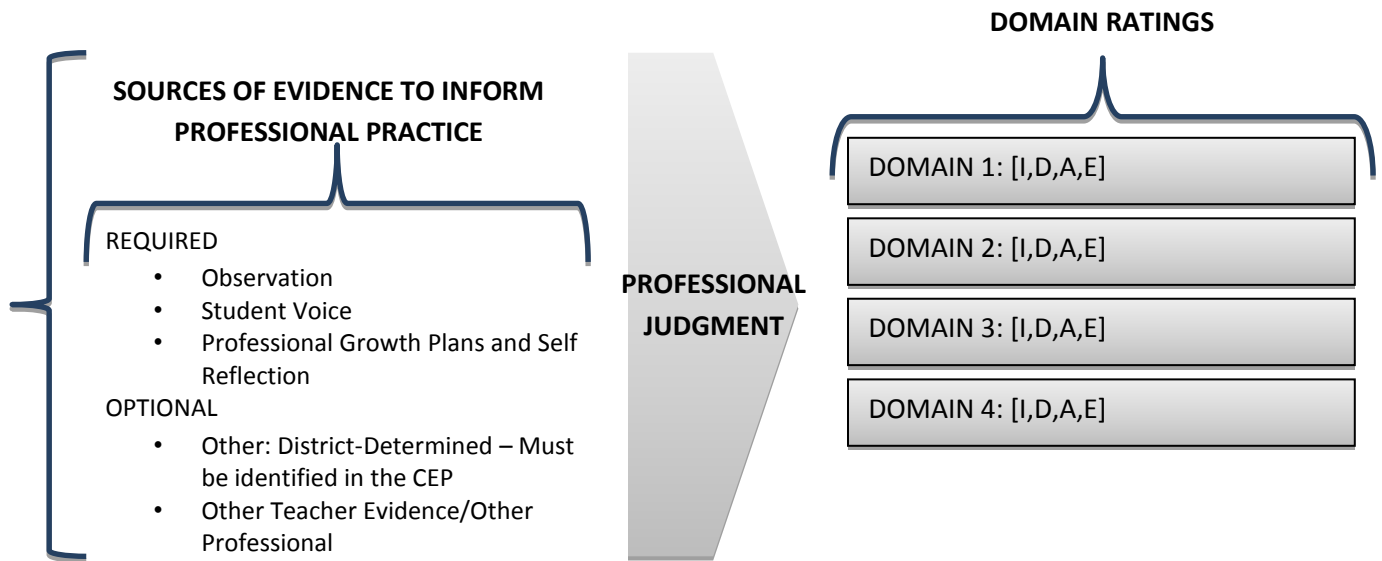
SOURCES OF EVIDENCE TO INFORM PROFESSIONAL PRACTICE

REQUIRED
- Observation
- Student Voice
- Professional Growth Plans and Self Reflection

OPTIONAL
- Other: District-Determined – Must be identified in the CEP
- Other Teacher Evidence/Other Professional

PROFESSIONAL JUDGMENT

DOMAIN RATINGS

DOMAIN 1: [I,D,A,E]

DOMAIN 2: [I,D,A,E]

DOMAIN 3: [I,D,A,E]

DOMAIN 4: [I,D,A,E]